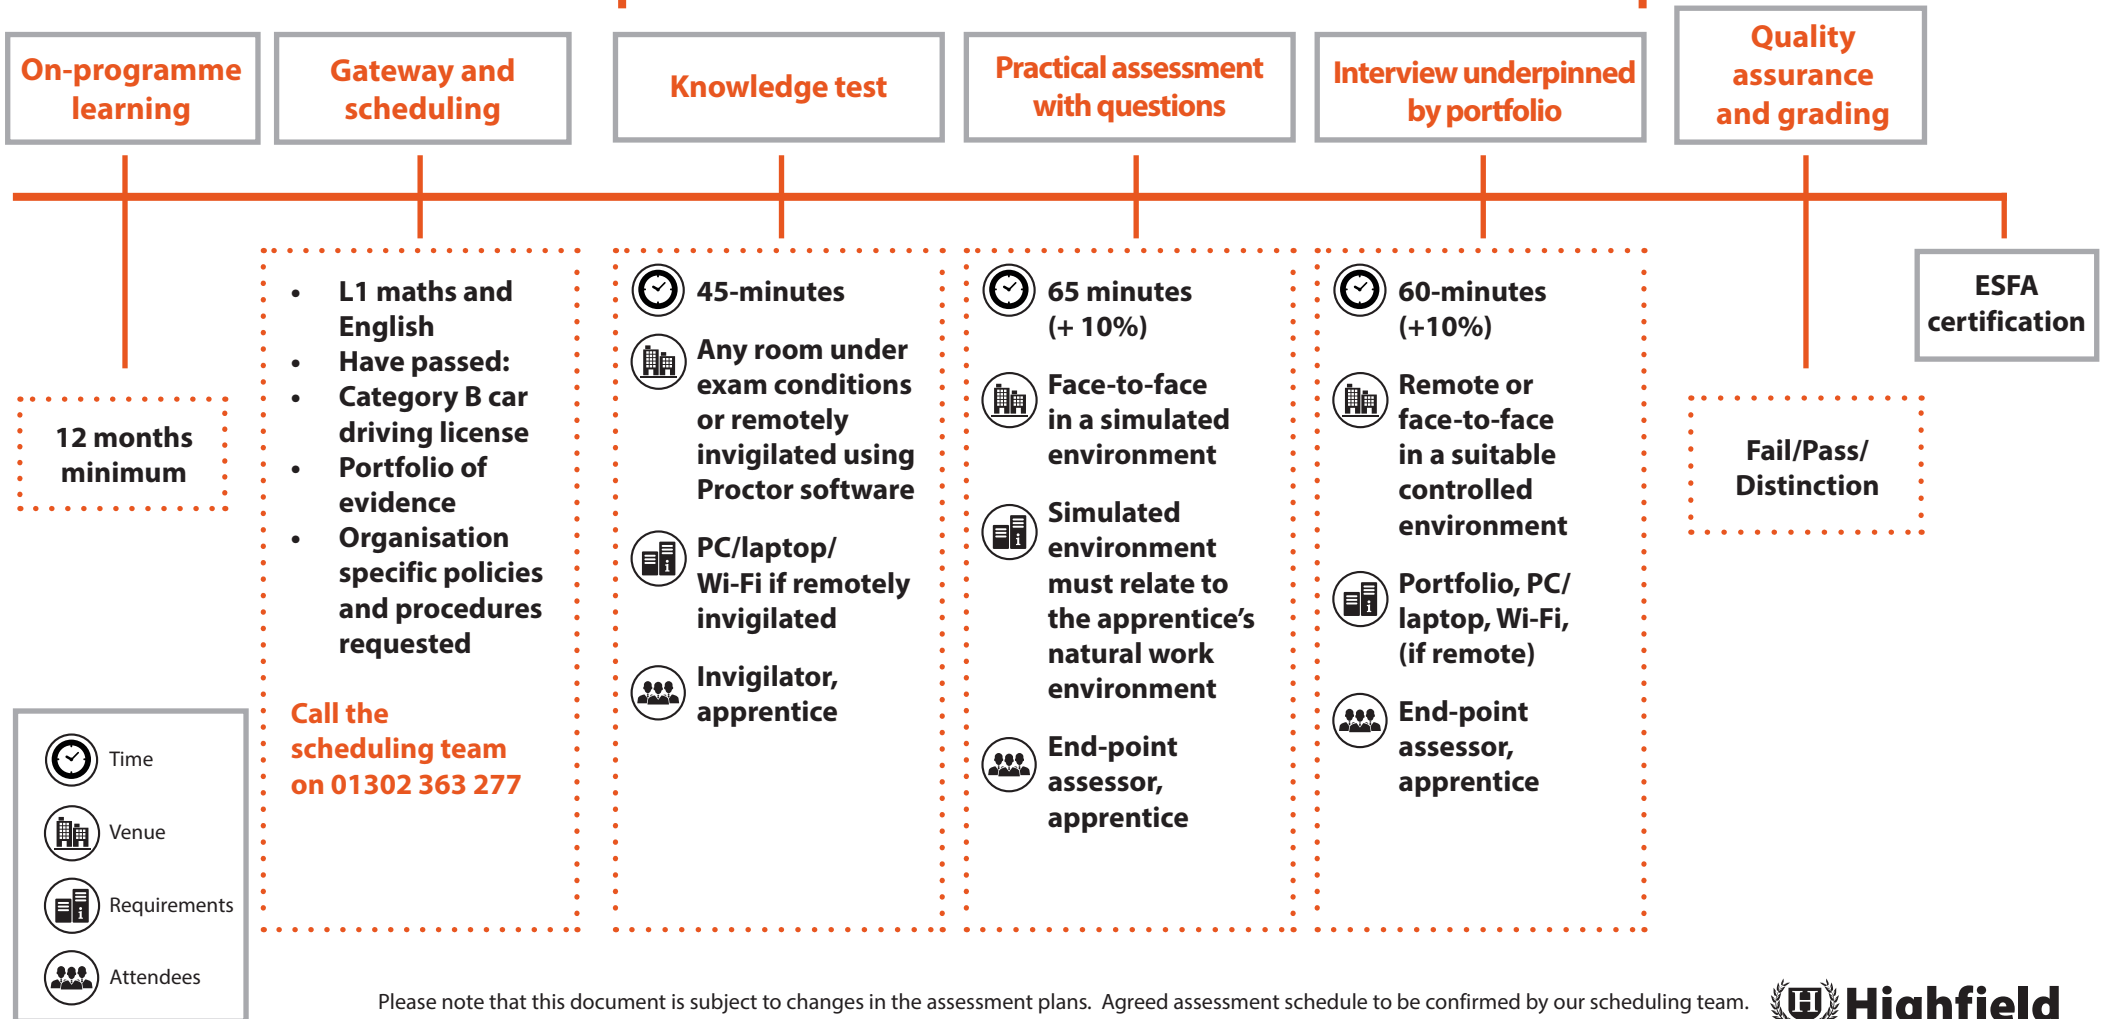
On-programme learning

Gateway and scheduling

Knowledge test

Practical assessment with questions

Interview underpinned by portfolio

Quality assurance and grading

12 months minimum

- L1 maths and English
- Have passed:
- Category B car driving license
- Portfolio of evidence
- Organisation specific policies and procedures requested

Call the scheduling team on 01302 363 277

45-minutes

Any room under exam conditions or remotely invigilated using Proctor software

PC/laptop/ Wi-Fi if remotely invigilated

Invigilator, apprentice

65 minutes (+ 10%)

Face-to-face in a simulated environment

Simulated environment must relate to the apprentice's natural work environment

End-point assessor, apprentice

60-minutes (+10%)

Remote or face-to-face in a suitable controlled environment

Portfolio, PC/ laptop, Wi-Fi, (if remote)

End-point assessor, apprentice

Fail/Pass/ Distinction

ESFA certification

Time

Venue

Requirements

Attendees

Please note that this document is subject to changes in the assessment plans. Agreed assessment schedule to be confirmed by our scheduling team.

H Highfield